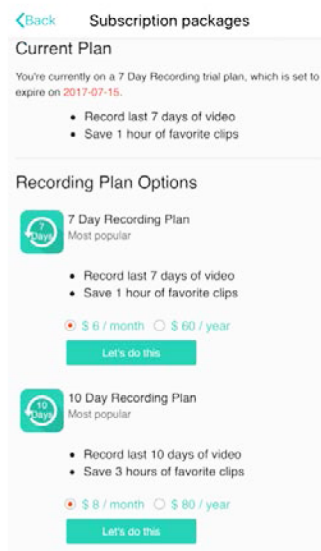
< Back Subscription packages

Current Plan

You're currently on a 7 Day Recording trial plan, which is set to expire on 2017-07-15.

- Record last 7 days of video
- Save 1 hour of favorite clips

Recording Plan Options

7 Days

7 Day Recording Plan
Most popular

- Record last 7 days of video
- Save 1 hour of favorite clips

$ 6 / month $ 60 / year

Let's do this

10 Days

10 Day Recording Plan
Most popular

- Record last 10 days of video
- Save 3 hours of favorite clips

$ 8 / month $ 80 / year

Let's do this